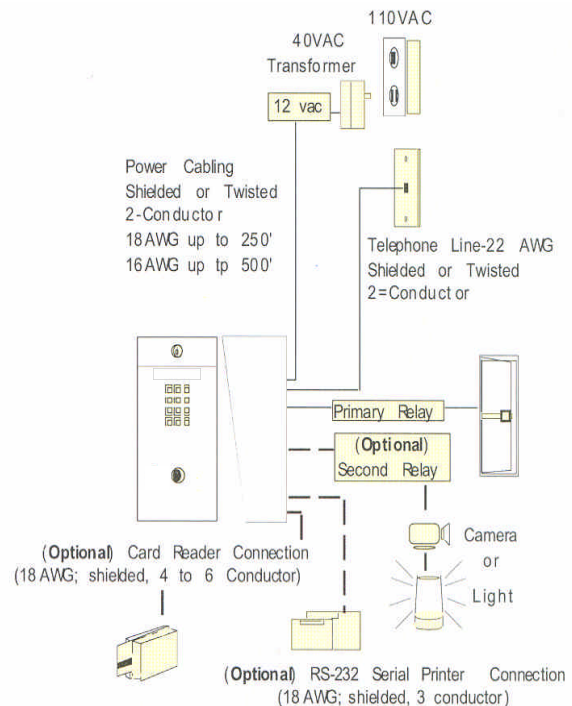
110VAC

40VAC Transformer

12 vac

Power Cabling Shielded or Twisted 2-Conductor 18AWG up to 250' 16AWG up tp 500'

Telephone Line-22 AWG Shielded or Twisted 2=Conductor

Primary Relay

(Optional) Second Relay

Camera or Light

(Optional) Card Reader Connection (18AWG; shielded, 4 to 6 Conductor)

(Optional) RS-232 Serial Printer Connection (18AWG; shielded, 3 conductor)